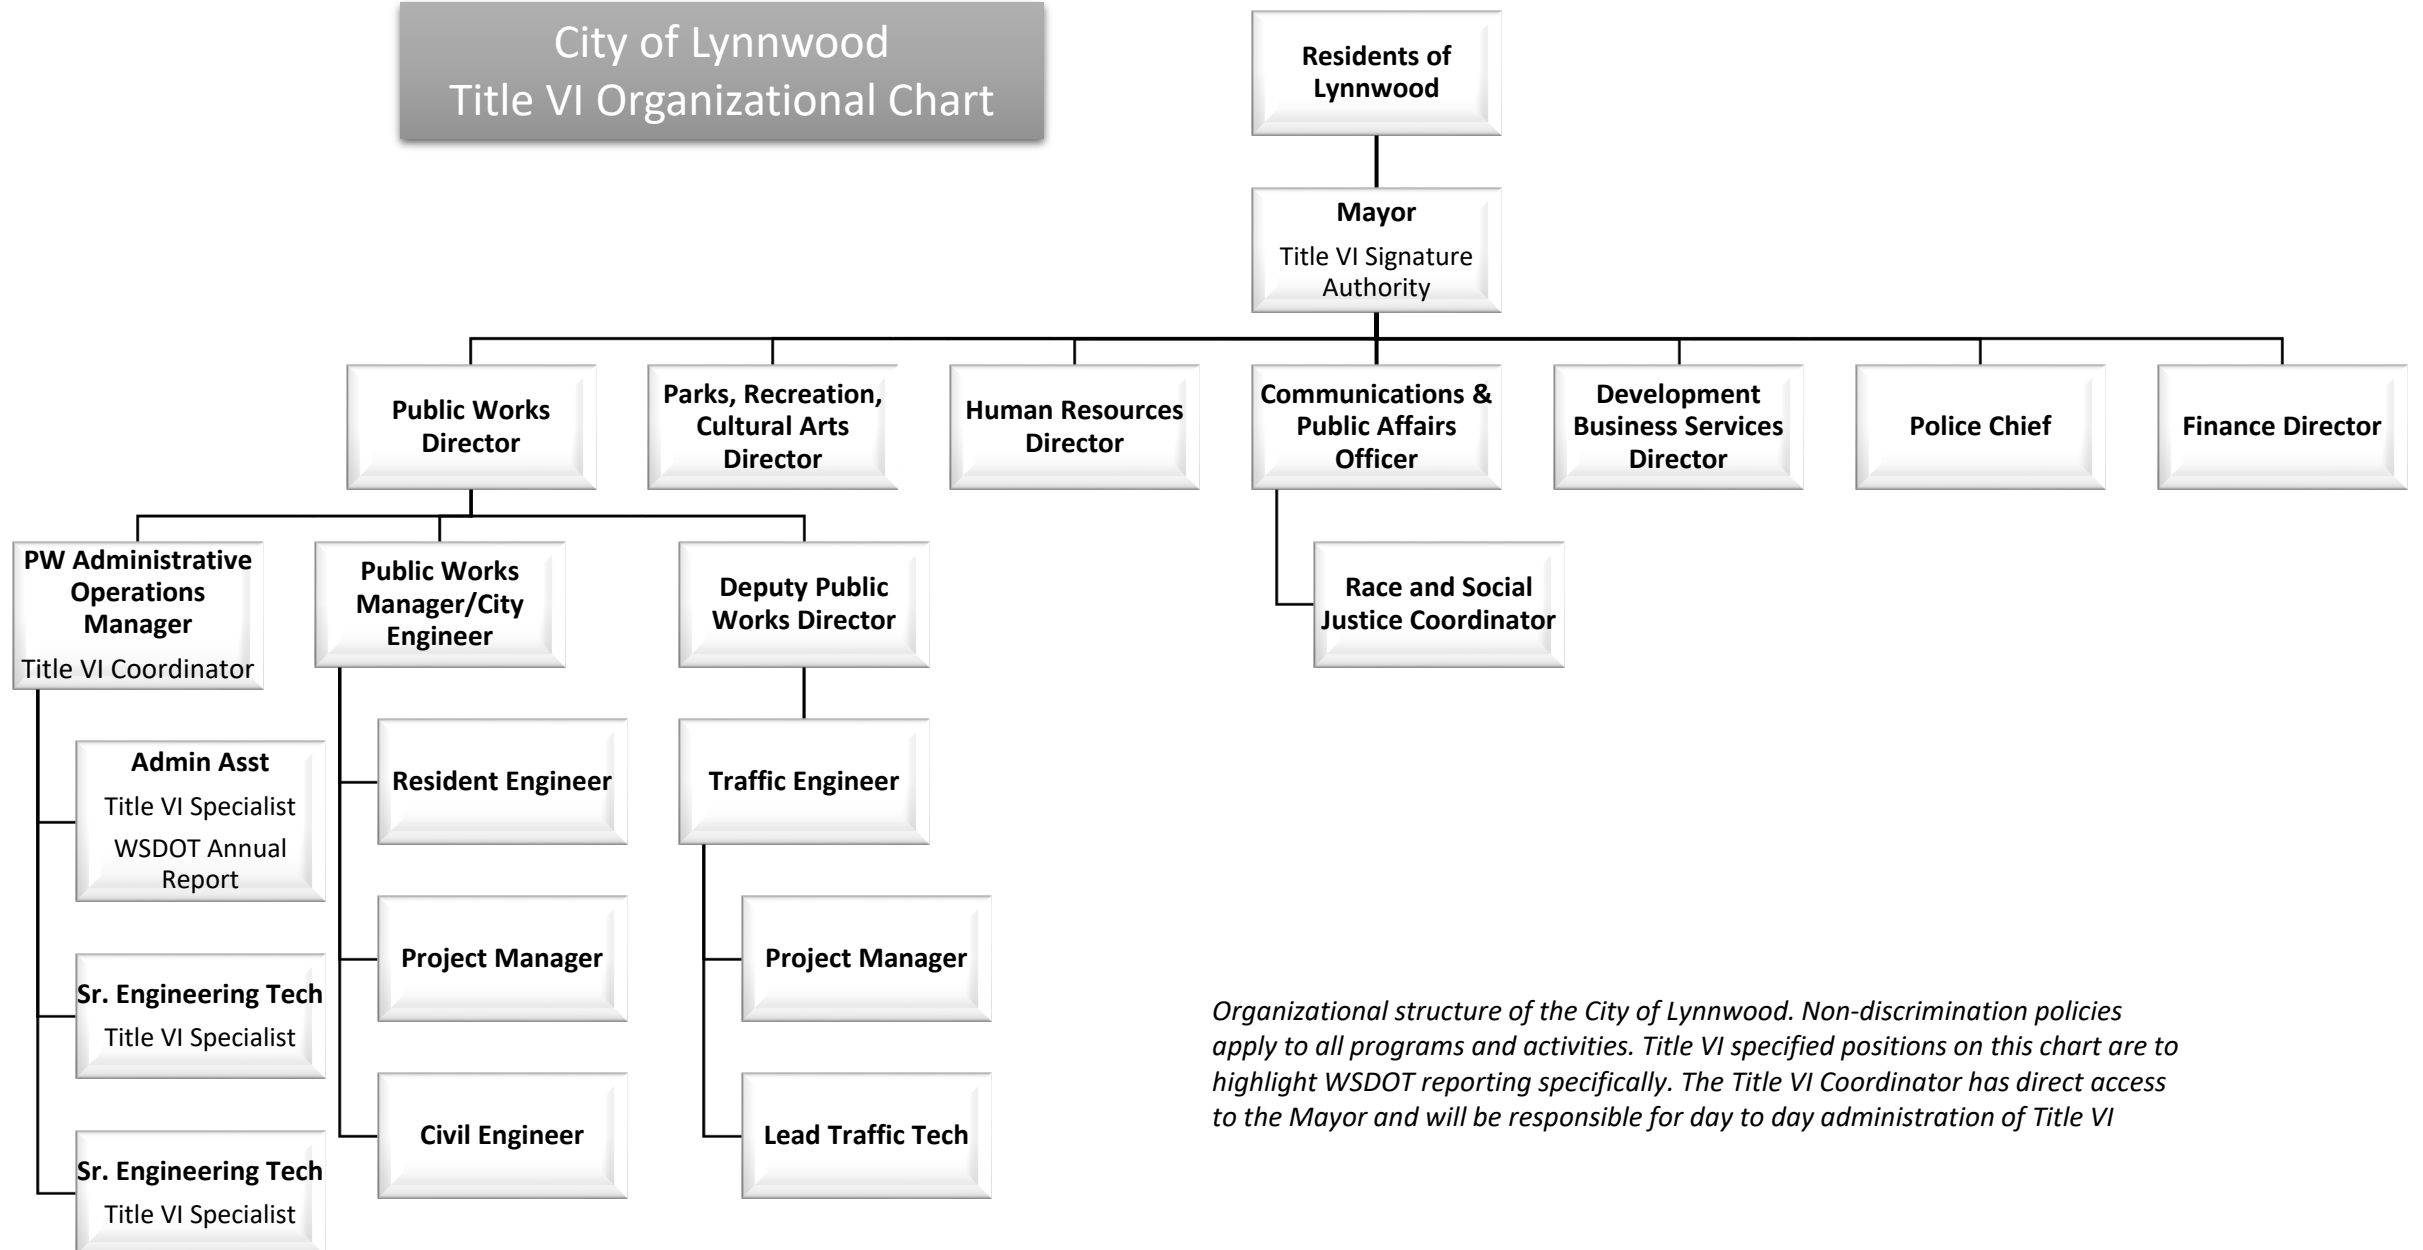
City of Lynnwood
Title VI Organizational Chart

Residents of Lynnwood

Mayor
Title VI Signature Authority

Public Works Director

Parks, Recreation, Cultural Arts Director

Human Resources Director

Communications & Public Affairs Officer

Development Business Services Director

Police Chief

Finance Director

PW Administrative Operations Manager
Title VI Coordinator

Public Works Manager/City Engineer

Deputy Public Works Director

Race and Social Justice Coordinator

Admin Asst
Title VI Specialist
WSDOT Annual Report

Sr. Engineering Tech
Title VI Specialist

Sr. Engineering Tech
Title VI Specialist

Resident Engineer

Project Manager

Civil Engineer

Traffic Engineer

Project Manager

Lead Traffic Tech

*Organizational structure of the City of Lynnwood. Non-discrimination policies apply to all programs and activities. Title VI specified positions on this chart are to highlight WSDOT reporting specifically. The Title VI Coordinator has direct access to the Mayor and will be responsible for day to day administration of Title VI*